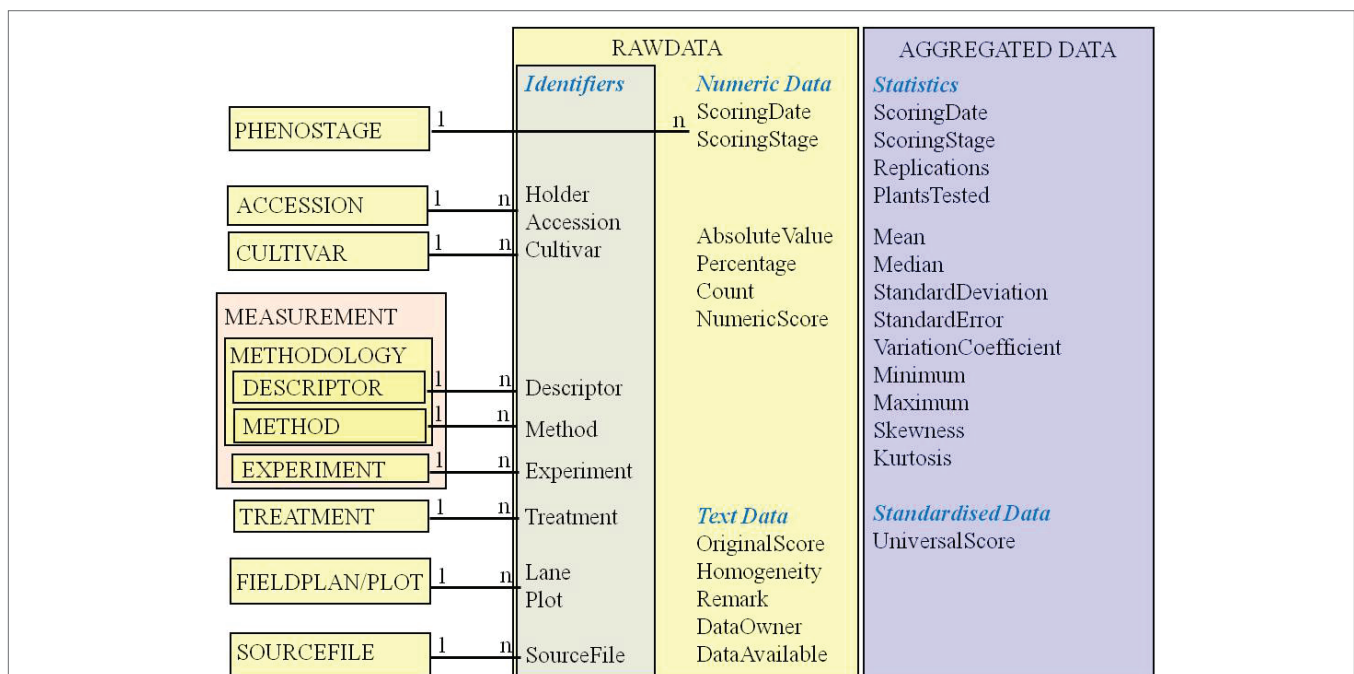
RAWDATA

Identifiers

Holder
Accession
Cultivar

Descriptor
Method
Experiment
Treatment
Lane
Plot
SourceFile

Numeric Data
ScoringDate
ScoringStage

AbsoluteValue
Percentage
Count
NumericScore

Text Data
OriginalScore
Homogeneity
Remark
DataOwner
DataAvailable

AGGREGATED DATA

Statistics
ScoringDate
ScoringStage
Replications
PlantsTested

Mean
Median
StandardDeviation
StandardError
VariationCoefficient
Minimum
Maximum
Skewness
Kurtosis

Standardised Data
UniversalScore

PHENOSTAGE 1 n
ACCESSION 1 n
CULTIVAR 1 n
MEASUREMENT
METHODOLOGY
DESCRIPTOR 1 n
METHOD 1 n
EXPERIMENT 1 n
TREATMENT 1 n
FIELDPLAN/PLOT 1 n
SOURCEFILE 1 n